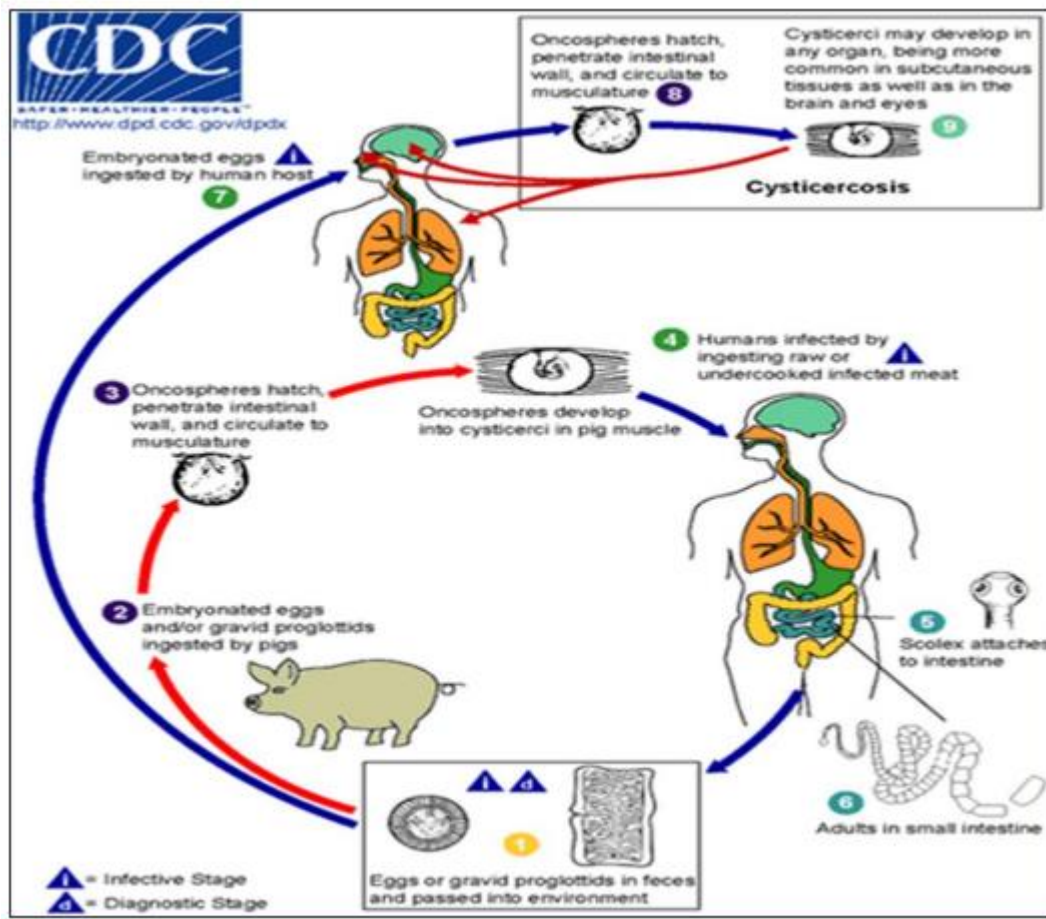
CDC
SAFER·HEALTHIER·PEOPLE™
http://www.dpd.cdc.gov/dpdx

Embryonated eggs ingested by human host i
7

Oncospheres hatch, penetrate intestinal wall, and circulate to musculature 8

Cysticerci may develop in any organ, being more common in subcutaneous tissues as well as in the brain and eyes 9

Cysticercosis

4 Humans infected by ingesting raw or undercooked infected meat i

3 Oncospheres hatch, penetrate intestinal wall, and circulate to musculature

Oncospheres develop into cysticerci in pig muscle

2 Embryonated eggs and/or gravid proglottids ingested by pigs

5 Scolex attaches to intestine

6 Adults in small intestine

i d
1
Eggs or gravid proglottids in feces and passed into environment

i = Infective Stage
d = Diagnostic Stage